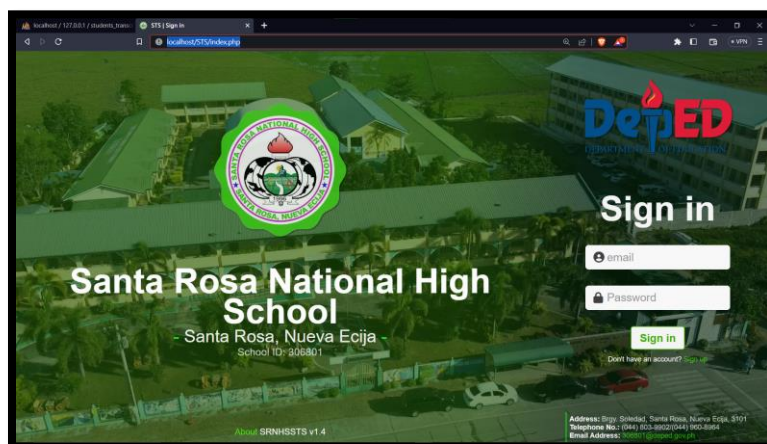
localhost / 127.0.0.1 / students_trans
STS | Sign In
localhost/STS/index.php
VPN

SANTA ROSA NATIONAL HIGH SCHOOL
SANTA ROSA, NUEVA ECIJA

DepED
DEPARTMENT OF EDUCATION

Sign in

email
Password
Sign in
Don't have an account? Sign up

Santa Rosa National High School
- Santa Rosa, Nueva Ecija -
School ID: 306801

About SRNHSSTS v1.4

Address: Brgy. Soledad, Santa Rosa, Nueva Ecija, 3101
Telephone No.: (044) 803-9902/(044) 960-8964
Email Address: 306801@deped.gov.ph